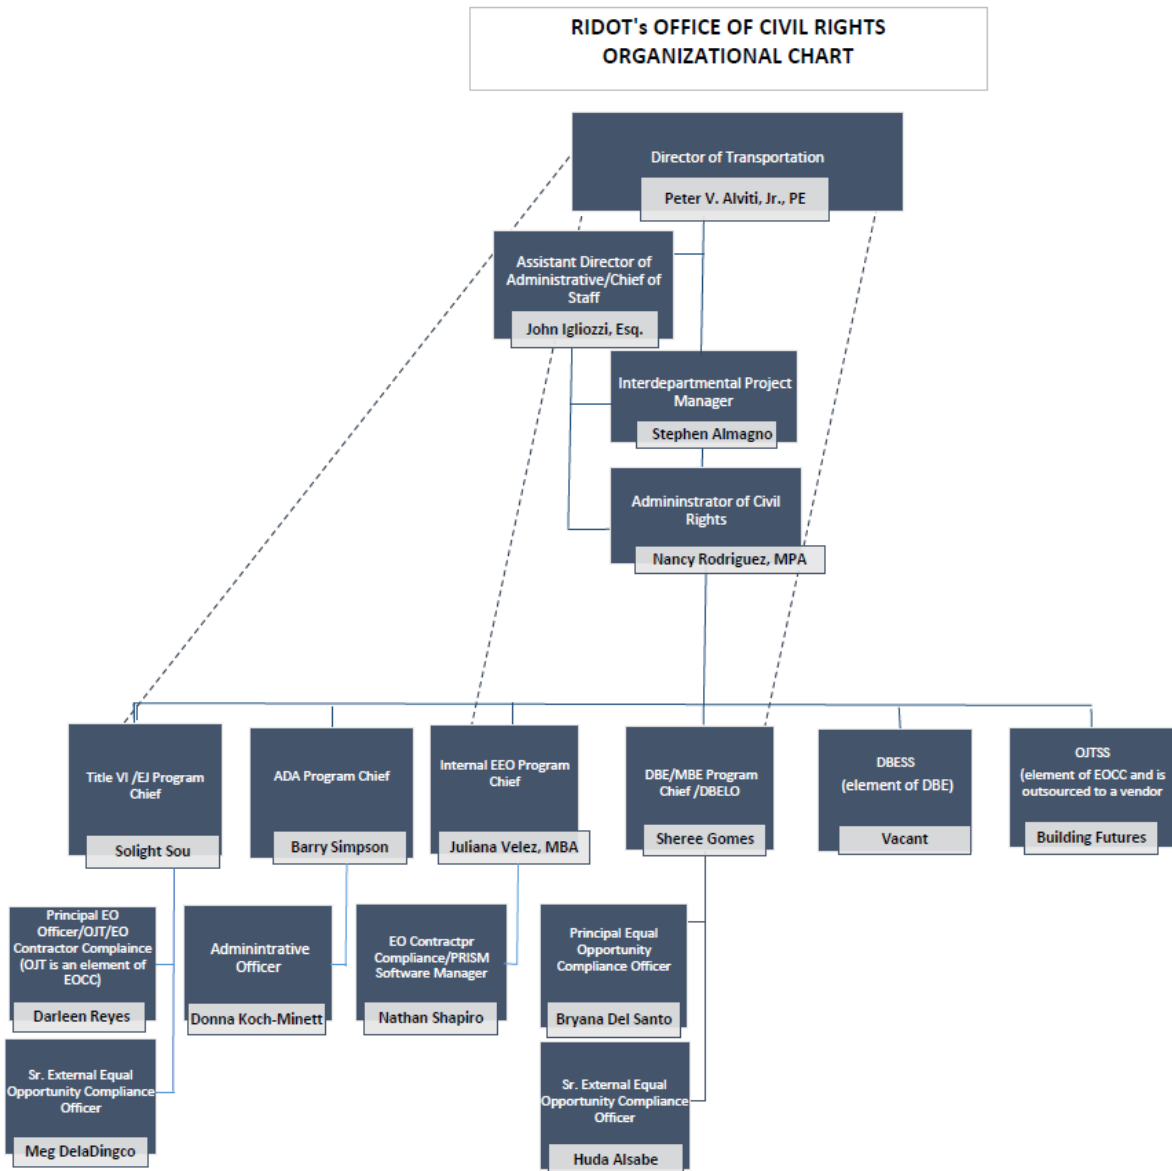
RIDOT's OFFICE OF CIVIL RIGHTS
ORGANIZATIONAL CHART

Director of Transportation
Peter V. Alviti, Jr., PE

Assistant Director of Administrative/Chief of Staff
John Igliozzi, Esq.

Interdepartmental Project Manager
Stephen Almagno

Admininstrator of Civil Rights
Nancy Rodriguez, MPA

Title VI /EJ Program Chief
Solight Sou

ADA Program Chief
Barry Simpson

Internal EEO Program Chief
Juliana Velez, MBA

DBE/MBE Program Chief /DBELO
Sheree Gomes

DBESS
(element of DBE)
Vacant

OJTSS
(element of EOCC and is outsourced to a vendor
Building Futures

Principal EO Officer/OJT/EO Contractor Complaince (OJT is an element of EOCC)
Darleen Reyes

Sr. External Equal Opportunity Compliance Officer
Meg DelaDingco

Admintrative Officer
Donna Koch-Minett

EO Contractpr Compliance/PRISM Software Manager
Nathan Shapiro

Principal Equal Opportunity Compliance Officer
Bryana Del Santo

Sr. External Equal Opportunity Compliance Officer
Huda Alsabe